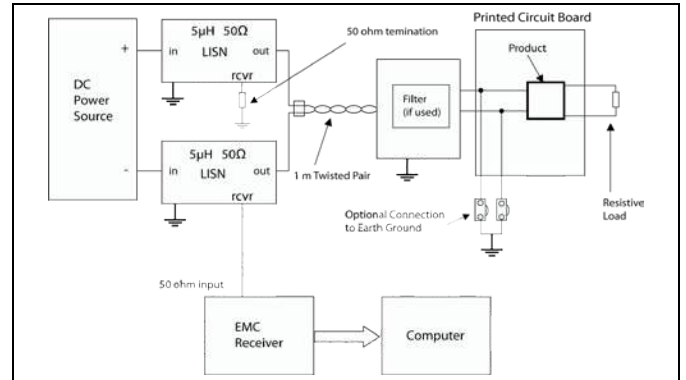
DC Power Source

+

-

5µH 50Ω

in

LISN

out

rcvr

5µH 50Ω

in

LISN

out

rcvr

50 ohm temination

1 m Twisted Pair

Filter (if used)

Printed Circuit Board

Product

Optional Connection to Earth Ground

Resistive Load

50 ohm input

EMC Receiver

Computer